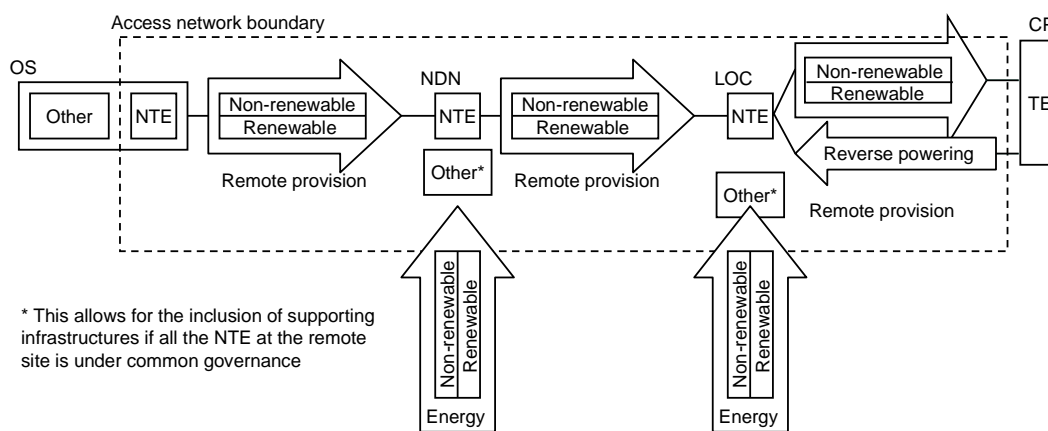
Access network boundary

OS

Other

NTE

Non-renewable

Renewable

Remote provision

NDN

NTE

Other*

Non-renewable

Renewable

Remote provision

LOC

NTE

Other*

Non-renewable

Renewable

Reverse powering

Remote provision

CP

TE

Non-renewable

Renewable

Energy

Non-renewable

Renewable

Energy

* This allows for the inclusion of supporting infrastructures if all the NTE at the remote site is under common governance